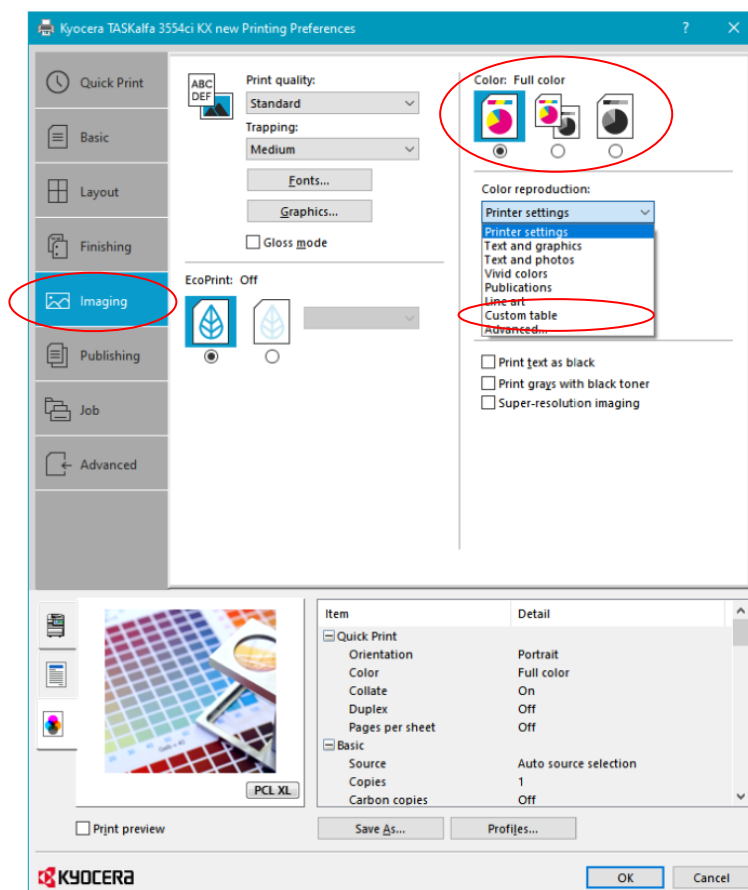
Kyocera TASKalfa 3554ci KX new Printing Preferences

?
X

Quick Print
Basic
Layout
Finishing
Imaging
Publishing
Job
Advanced

ABC DEF
Print quality:
Standard
Trapping:
Medium
Fonts...
Graphics...
Gloss mode

EcoPrint: Off

Color: Full color

Color reproduction:
Printer settings
Printer settings
Text and graphics
Text and photos
Vivid colors
Publications
Line art
Custom table
Advanced...

Print text as black
Print grays with black toner
Super-resolution imaging

PCL XL

| Item | Detail |
|---|---|
| Quick Print | |
| Orientation | Portrait |
| Color | Full color |
| Collate | On |
| Duplex | Off |
| Pages per sheet | Off |
| Basic | |
| Source | Auto source selection |
| Copies | 1 |
| Carbon copies | Off |

Print preview
Save As...
Profiles...

KYOCERA
OK
Cancel